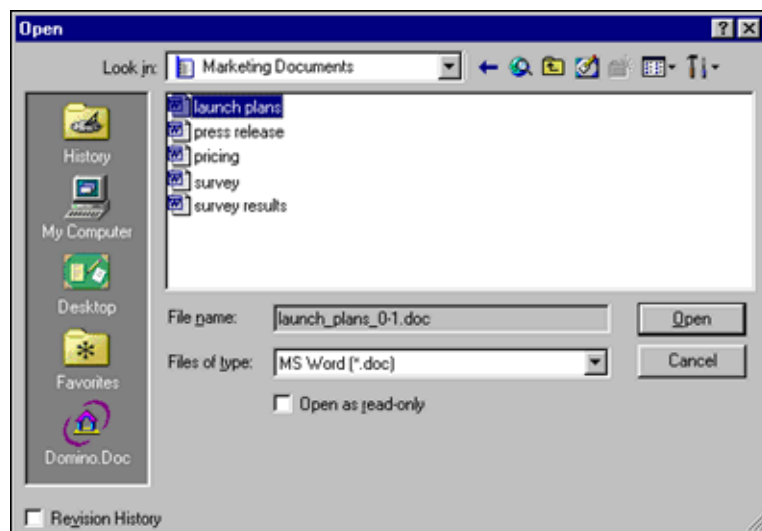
Open

Look in: Marketing Documents

History
My Computer
Desktop
Favorites
Domino.Doc

launch plans
press release
pricing
survey
survey results

File name: launch_plans_0-1.doc
Files of type: MS Word (*.doc)

Open
Cancel

Open as read-only

Revision History